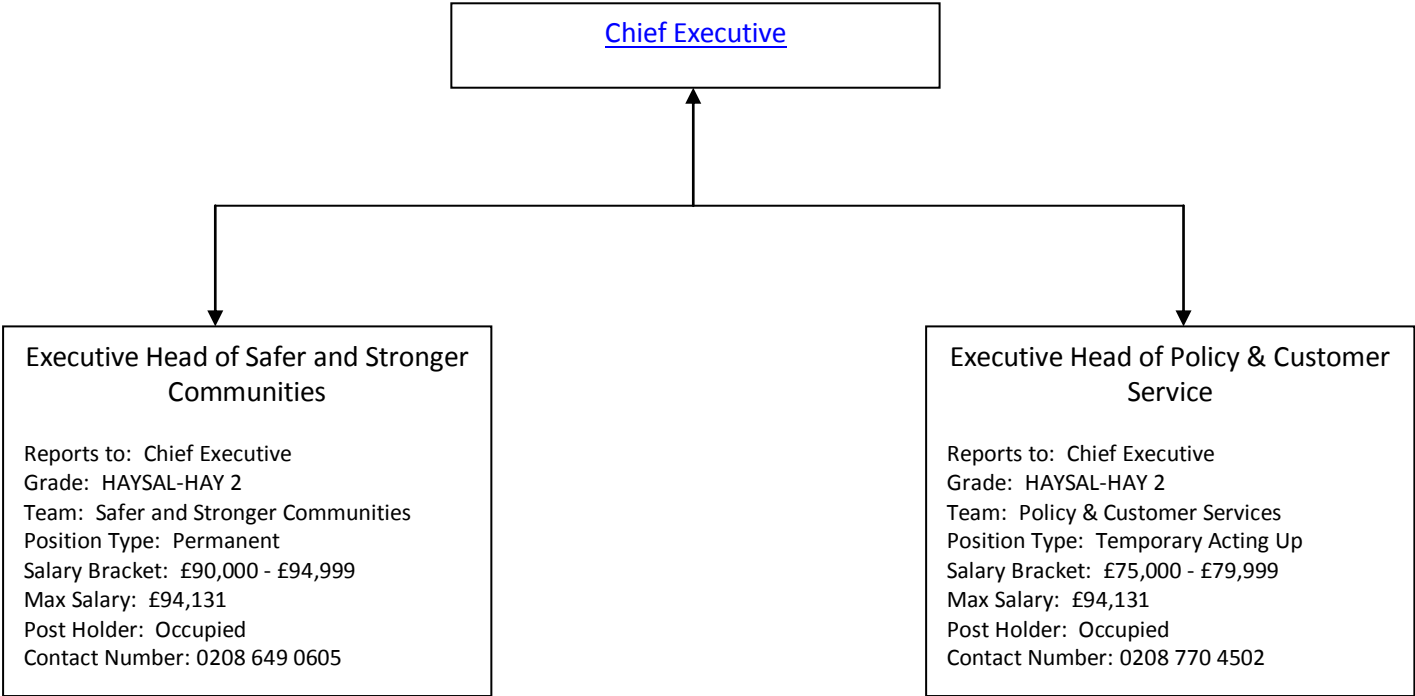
Chief Executive

Executive Head of Safer and Stronger Communities

Reports to: Chief Executive
Grade: HAYSAL-HAY 2
Team: Safer and Stronger Communities
Position Type: Permanent
Salary Bracket: £90,000 - £94,999
Max Salary: £94,131
Post Holder: Occupied
Contact Number: 0208 649 0605

Executive Head of Policy & Customer Service

Reports to: Chief Executive
Grade: HAYSAL-HAY 2
Team: Policy & Customer Services
Position Type: Temporary Acting Up
Salary Bracket: £75,000 - £79,999
Max Salary: £94,131
Post Holder: Occupied
Contact Number: 0208 770 4502